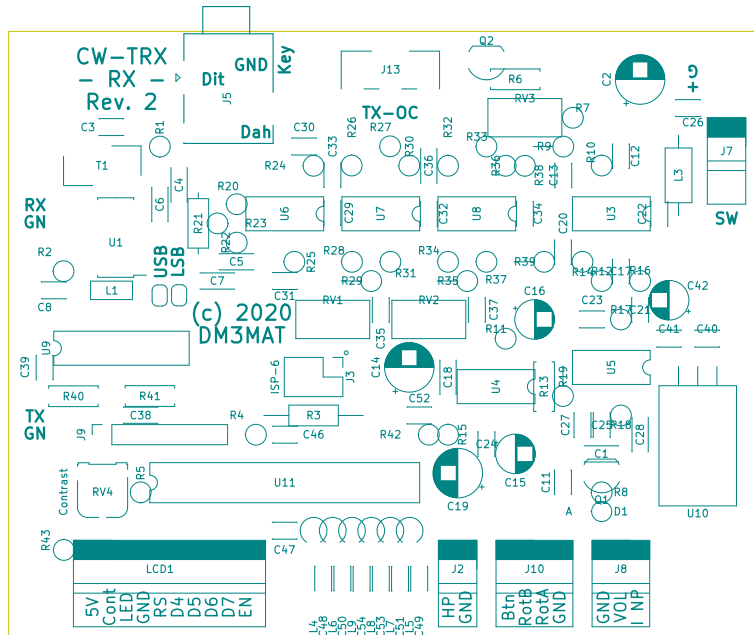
CW-TRX
- RX -
Rev. 2

Dit
GND
Key
J5
Dah

J13
Q2
R6
RV3
C2
G
+
R7
C26
J7
TX-OC
C3
R1
C30
R26
R27
R32
R33
R9
R10
R24
C33
R30
C36
R36
R38
C13
C12
L3
T1
C4
C6
R20
U6
C29
U7
C32
U8
C34
C20
U3
C22
SW
RX
GN
R21
R23
R22
U1
USB
LSB
C5
R28
R34
R39
R14
R12
C17
R16
R2
R25
R29
R31
R35
R37
C7
L1
C31
RV1
RV2
C16
C23
C42
C8
C37
R17
C21
(c) 2020
DM3MAT
R11
C41
C40
U9
C39
C35
ISP-6
J3
C14
C18
U4
R13
R19
U5
R40
R41
C52
TX
GN
C38
R4
R3
R42
R15
C27
C25
R18
C28
J9
C46
C24
C1
RV4
R5
U11
C11
C15
Contrast
C19
Q1
R8
D1
A
U10
R43
C47
LCD1
J2
J10
J8
5V
Cont
LED
GND
RS
D4
D5
D6
D7
EN
HP
GND
Btn
RotB
RotA
GND
GND
VOL
INP
L4
L48
L6
C50
C50
C54
L53
C51
L5
C49